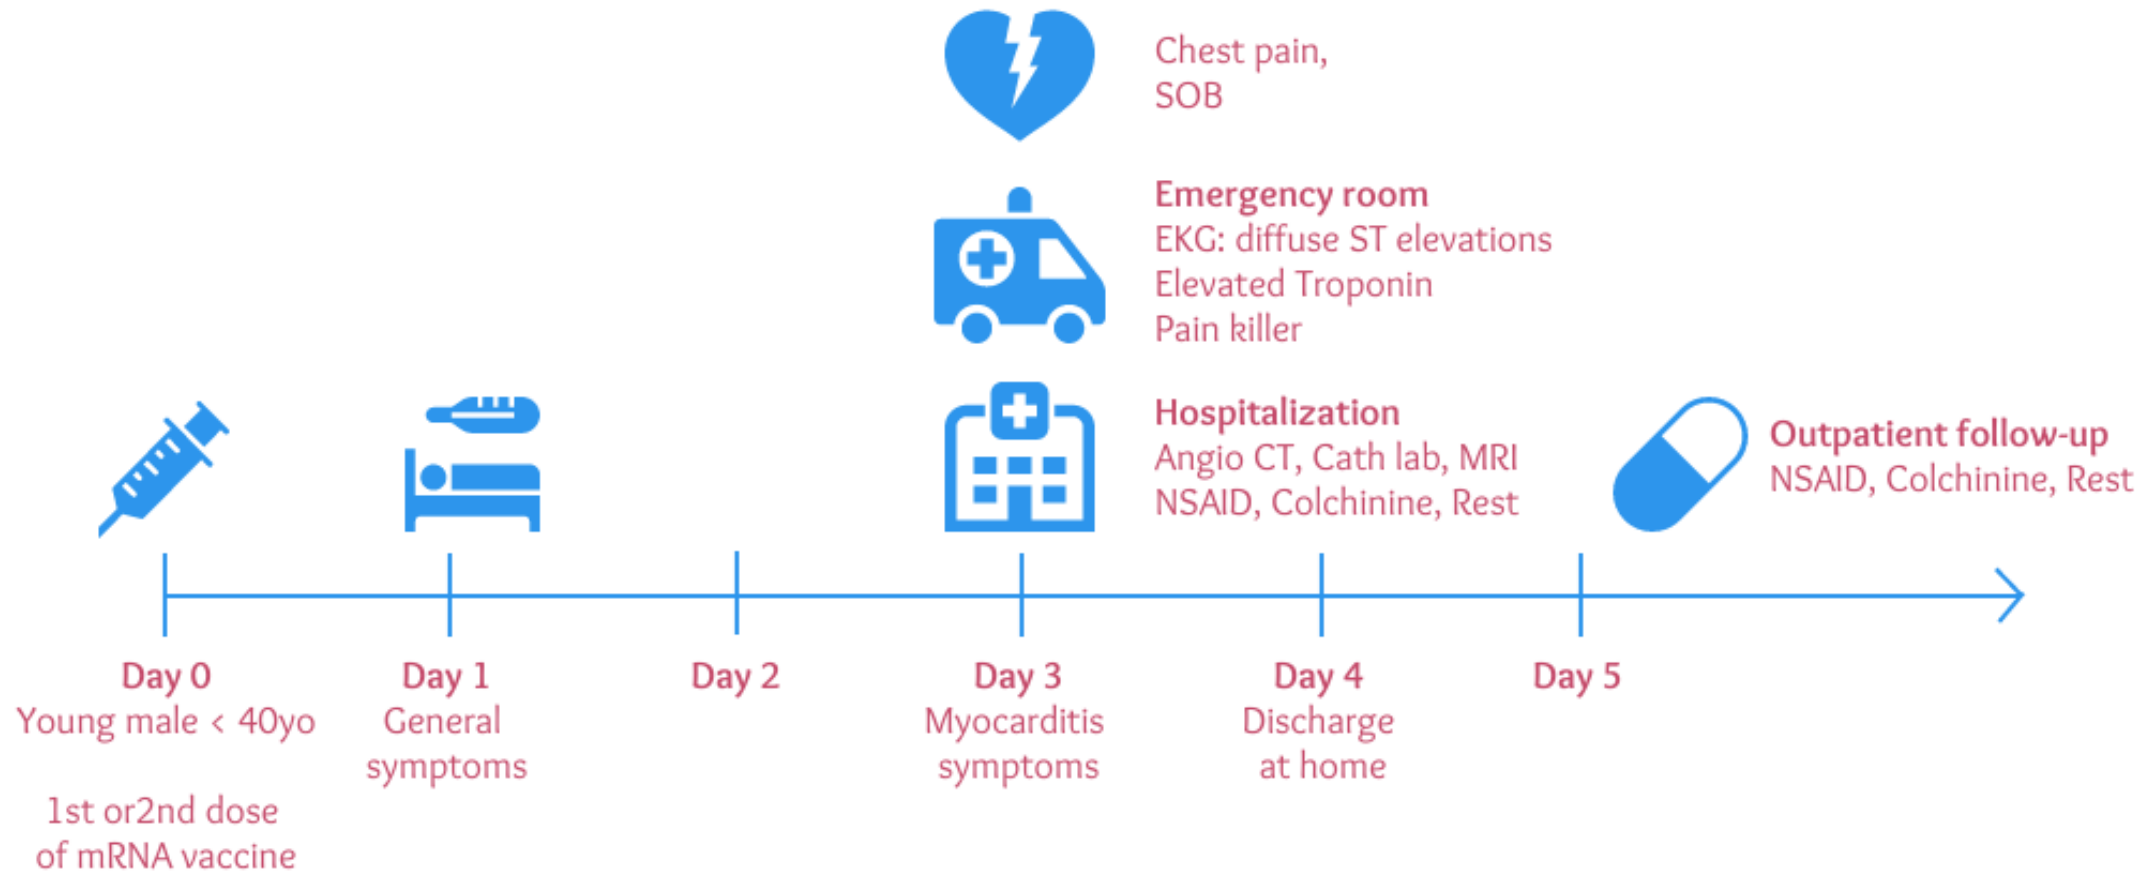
Chest pain,
SOB

Emergency room
EKG: diffuse ST elevations
Elevated Troponin
Pain killer

Hospitalization
Angio CT, Cath lab, MRI
NSAID, Colchinine, Rest

Outpatient follow-up
NSAID, Colchinine, Rest

Day 0
Young male < 40yo

1st or2nd dose
of mRNA vaccine

Day 1
General
symptoms

Day 2

Day 3
Myocarditis
symptoms

Day 4
Discharge
at home

Day 5